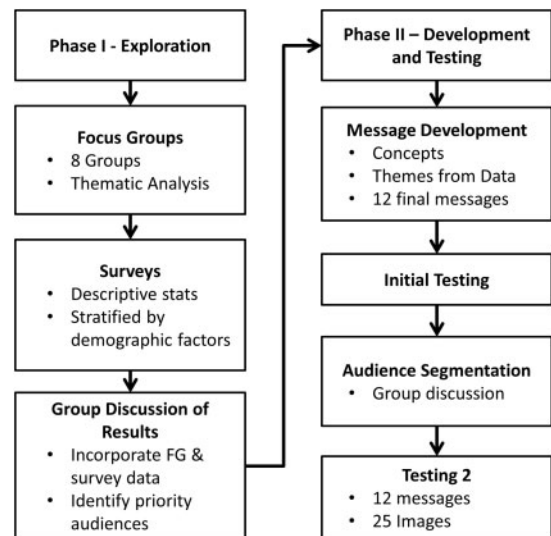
Phase I - Exploration

Focus Groups
• 8 Groups
• Thematic Analysis

Surveys
• Descriptive stats
• Stratified by demographic factors

Group Discussion of Results
• Incorporate FG & survey data
• Identify priority audiences

Phase II – Development and Testing

Message Development
• Concepts
• Themes from Data
• 12 final messages

Initial Testing

Audience Segmentation
• Group discussion

Testing 2
• 12 messages
• 25 Images